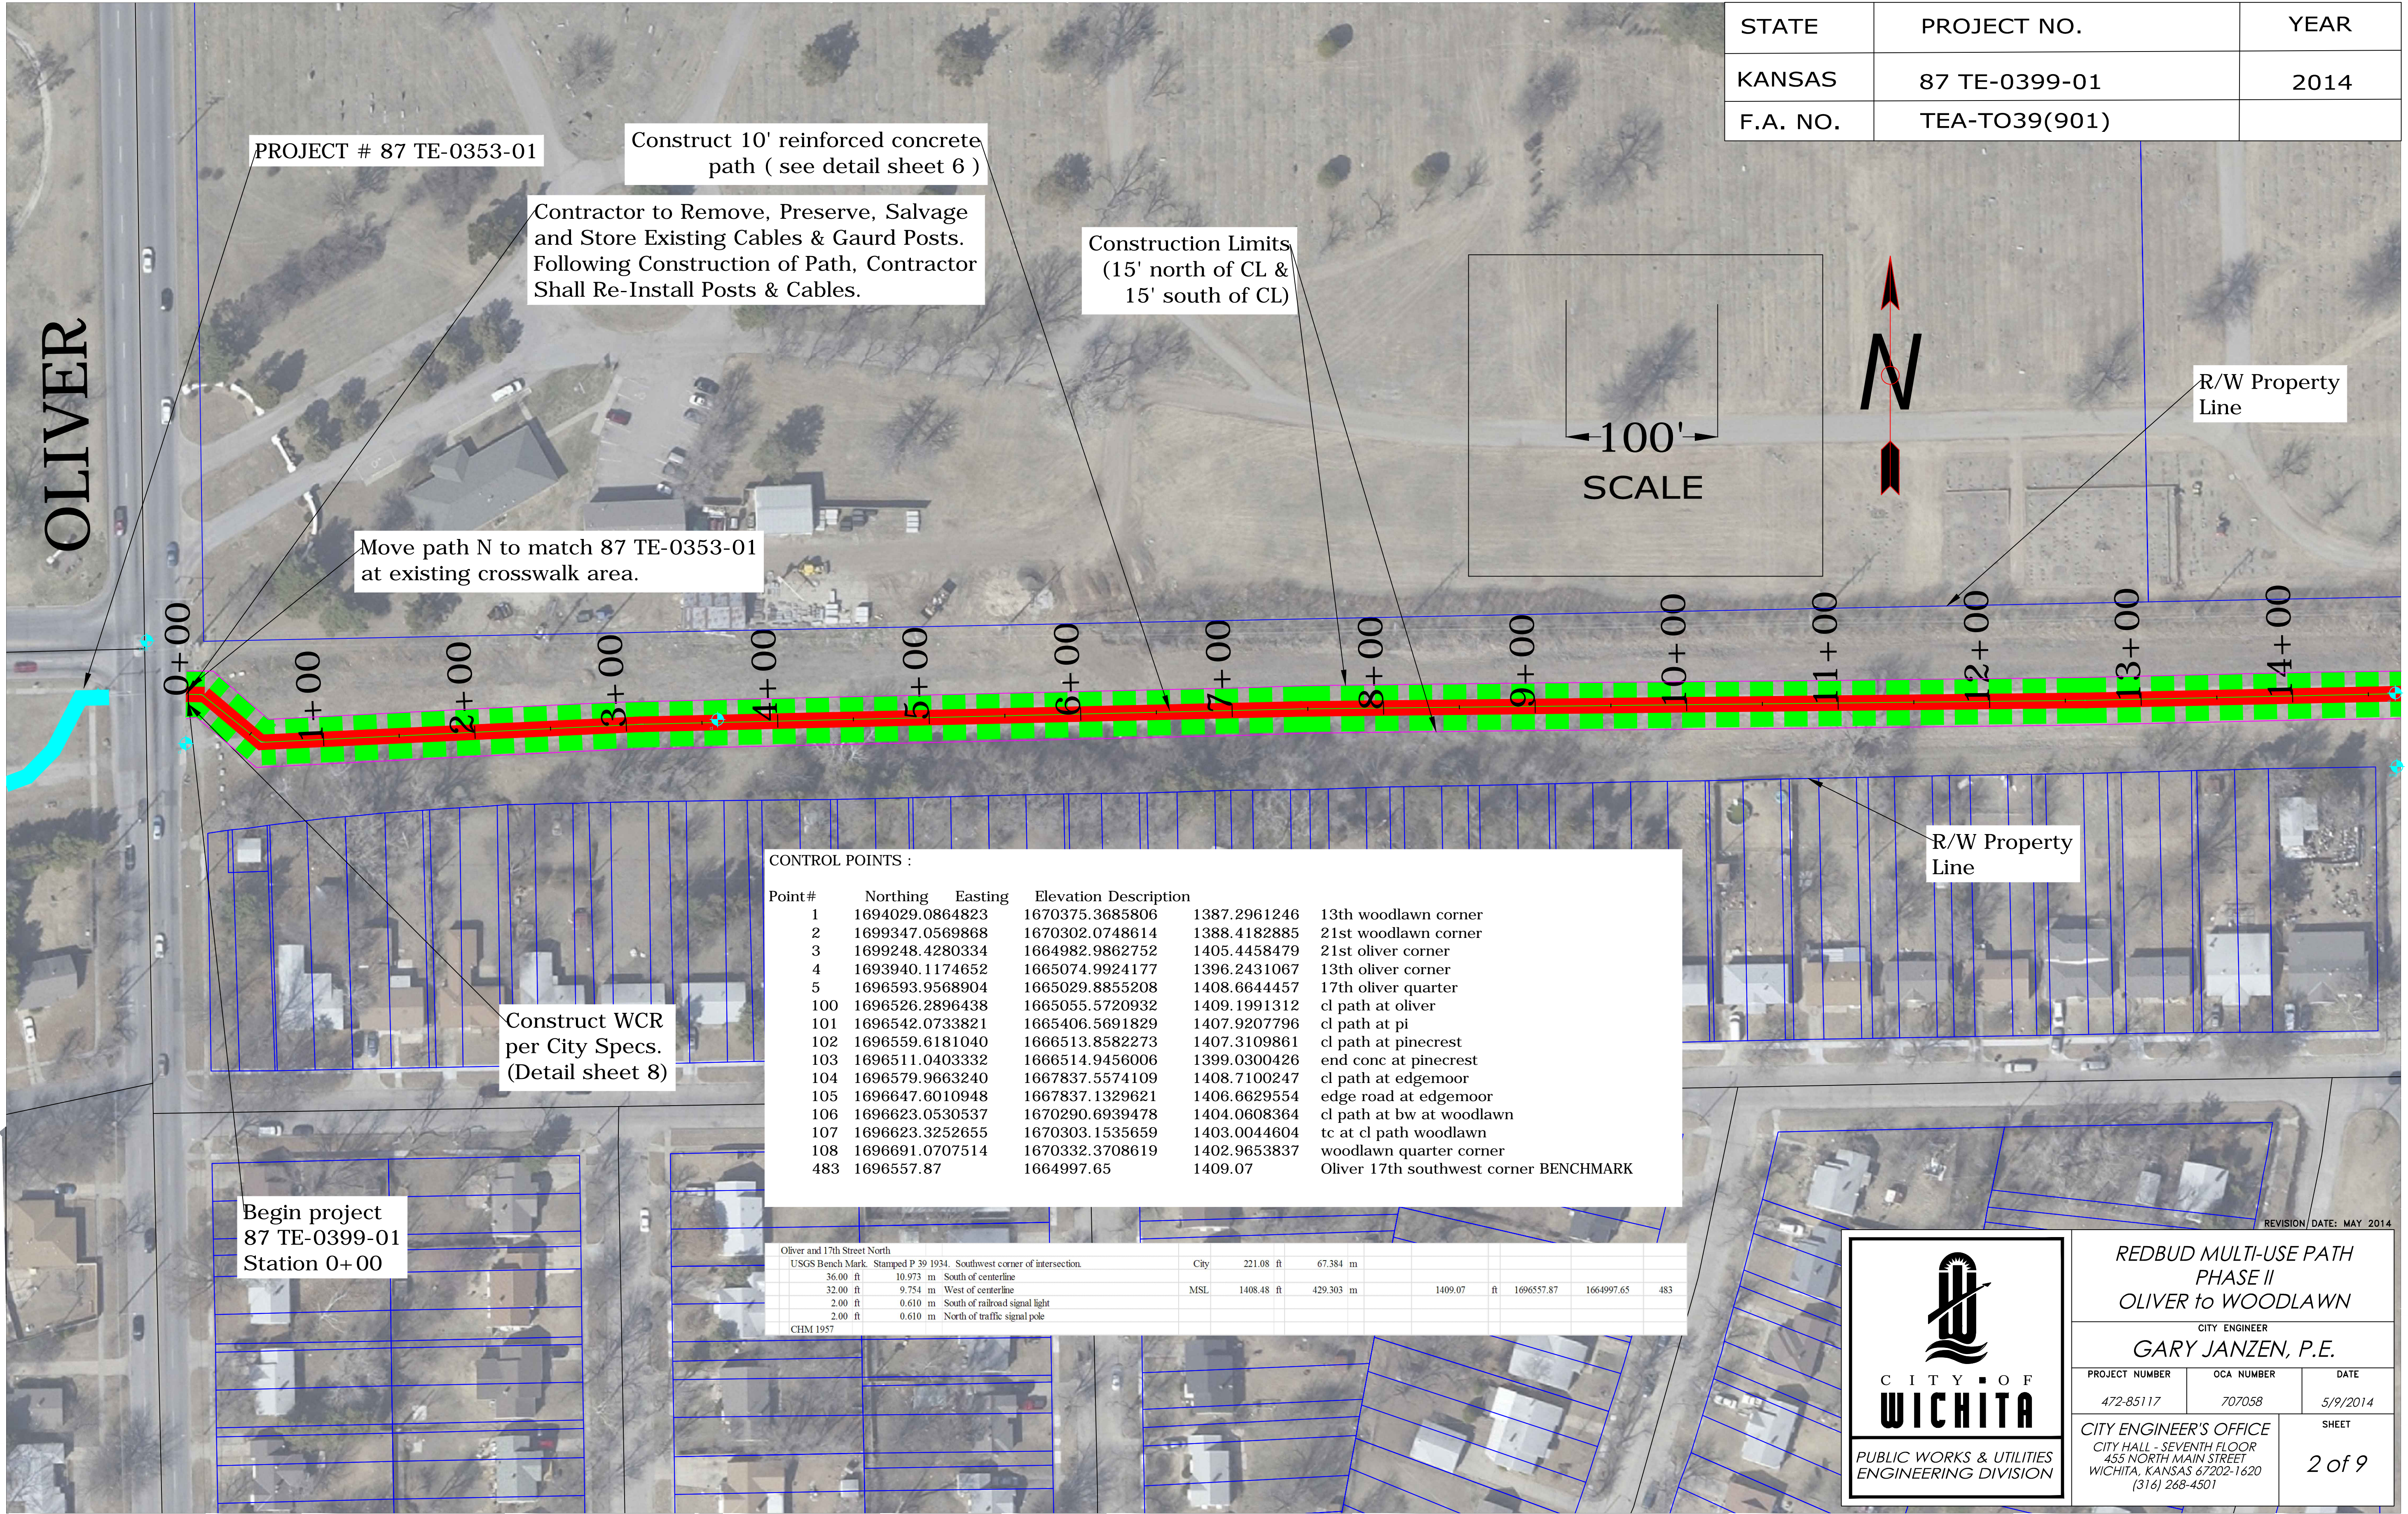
| STATE | PROJECT NO. | YEAR |
|---|---|---|
| KANSAS | 87 TE-0399-01 | 2014 |
| F.A. NO. | TEA-TO39(901) | |

PROJECT # 87 TE-0353-01

Construct 10' reinforced concrete path ( see detail sheet 6 )

Contractor to Remove, Preserve, Salvage and Store Existing Cables & Gaurd Posts. Following Construction of Path, Contractor Shall Re-Install Posts & Cables.

Construction Limits (15' north of CL & 15' south of CL)

100'
SCALE

N

R/W Property Line

OLIVER

Move path N to match 87 TE-0353-01 at existing crosswalk area.

0+00 1+00 2+00 3+00 4+00 5+00 6+00 7+00 8+00 9+00 10+00 11+00 12+00 13+00 14+00

R/W Property Line

CONTROL POINTS :

| Point# | Northing | Easting | Elevation | Description |
|---|---|---|---|---|
| 1 | 1694029.0864823 | 1670375.3685806 | 1387.2961246 | 13th woodlawn corner |
| 2 | 1699347.0569868 | 1670302.0748614 | 1388.4182885 | 21st woodlawn corner |
| 3 | 1699248.4280334 | 1664982.9862752 | 1405.4458479 | 21st oliver corner |
| 4 | 1693940.1174652 | 1665074.9924177 | 1396.2431067 | 13th oliver corner |
| 5 | 1696593.9568904 | 1665029.8855208 | 1408.6644457 | 17th oliver quarter |
| 100 | 1696526.2896438 | 1665055.5720932 | 1409.1991312 | cl path at oliver |
| 101 | 1696542.0733821 | 1665406.5691829 | 1407.9207796 | cl path at pi |
| 102 | 1696559.6181040 | 1666513.8582273 | 1407.3109861 | cl path at pinecrest |
| 103 | 1696511.0403332 | 1666514.9456006 | 1399.0300426 | end conc at pinecrest |
| 104 | 1696579.9663240 | 1667837.5574109 | 1408.7100247 | cl path at edgemoor |
| 105 | 1696647.6010948 | 1667837.1329621 | 1406.6629554 | edge road at edgemoor |
| 106 | 1696623.0530537 | 1670290.6939478 | 1404.0608364 | cl path at bw at woodlawn |
| 107 | 1696623.3252655 | 1670303.1535659 | 1403.0044604 | tc at cl path woodlawn |
| 108 | 1696691.0707514 | 1670332.3708619 | 1402.9653837 | woodlawn quarter corner |
| 483 | 1696557.87 | 1664997.65 | 1409.07 | Oliver 17th southwest corner BENCHMARK |

Construct WCR per City Specs. (Detail sheet 8)

Begin project 87 TE-0399-01 Station 0+00

Oliver and 17th Street North
USGS Bench Mark. Stamped P 39 1934. Southwest corner of intersection. City 221.08 ft 67.384 m
36.00 ft 10.973 m South of centerline
32.00 ft 9.754 m West of centerline MSL 1408.48 ft 429.303 m 1409.07 ft 1696557.87 1664997.65 483
2.00 ft 0.610 m South of railroad signal light
2.00 ft 0.610 m North of traffic signal pole
CHM 1957

REVISION DATE: MAY 2014

CITY OF WICHITA
PUBLIC WORKS & UTILITIES ENGINEERING DIVISION

REDBUD MULTI-USE PATH PHASE II OLIVER to WOODLAWN

CITY ENGINEER
GARY JANZEN, P.E.

| PROJECT NUMBER | OCA NUMBER | DATE |
|---|---|---|
| 472-85117 | 707058 | 5/9/2014 |

CITY ENGINEER'S OFFICE
CITY HALL - SEVENTH FLOOR
455 NORTH MAIN STREET
WICHITA, KANSAS 67202-1620
(316) 268-4501

SHEET
2 of 9